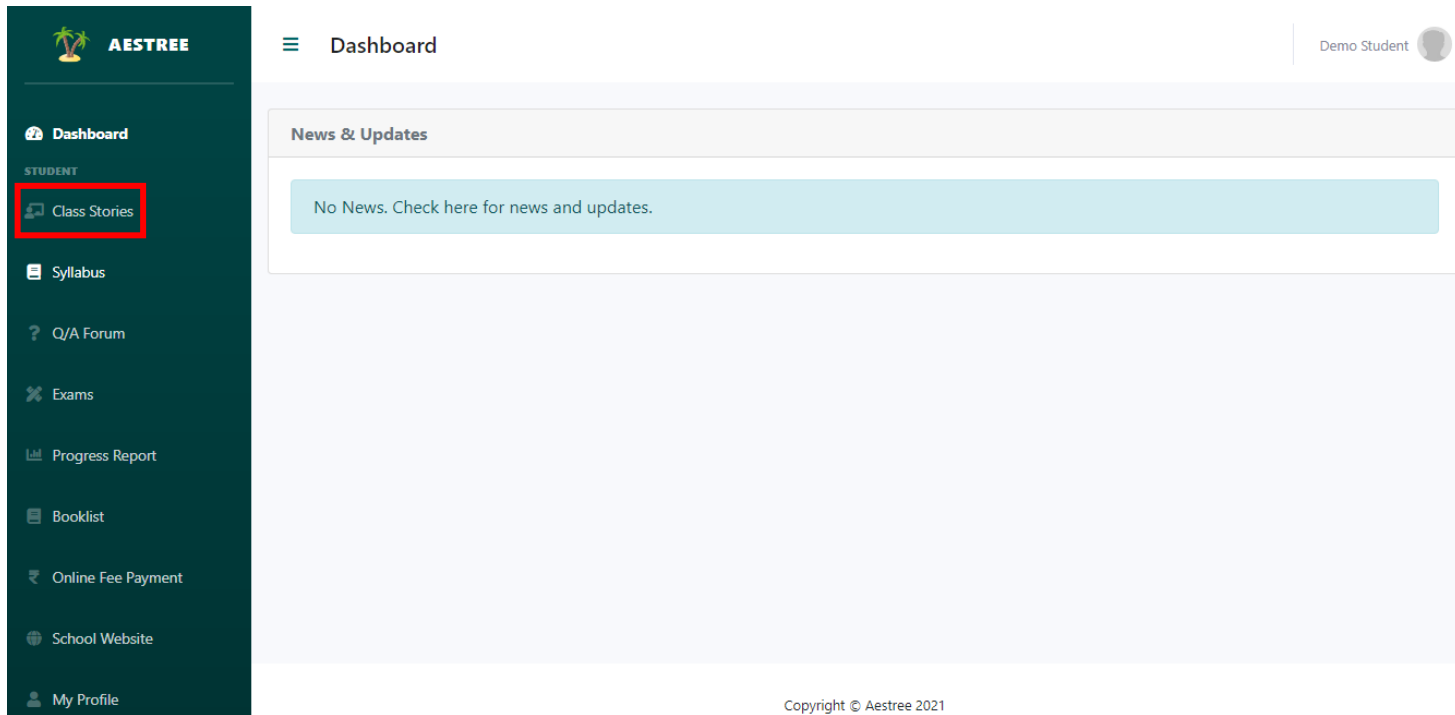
AESTREE

Dashboard

STUDENT

Class Stories

Syllabus

Q/A Forum

Exams

Progress Report

Booklist

Online Fee Payment

School Website

My Profile

Dashboard

Demo Student

News & Updates

No News. Check here for news and updates.

Copyright © Aestree 2021